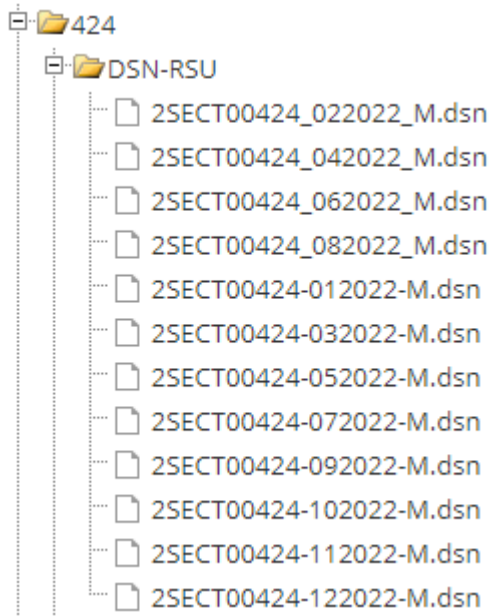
424
DSN-RSU
2SECT00424_022022_M.dsn
2SECT00424_042022_M.dsn
2SECT00424_062022_M.dsn
2SECT00424_082022_M.dsn
2SECT00424-012022-M.dsn
2SECT00424-032022-M.dsn
2SECT00424-052022-M.dsn
2SECT00424-072022-M.dsn
2SECT00424-092022-M.dsn
2SECT00424-102022-M.dsn
2SECT00424-112022-M.dsn
2SECT00424-122022-M.dsn